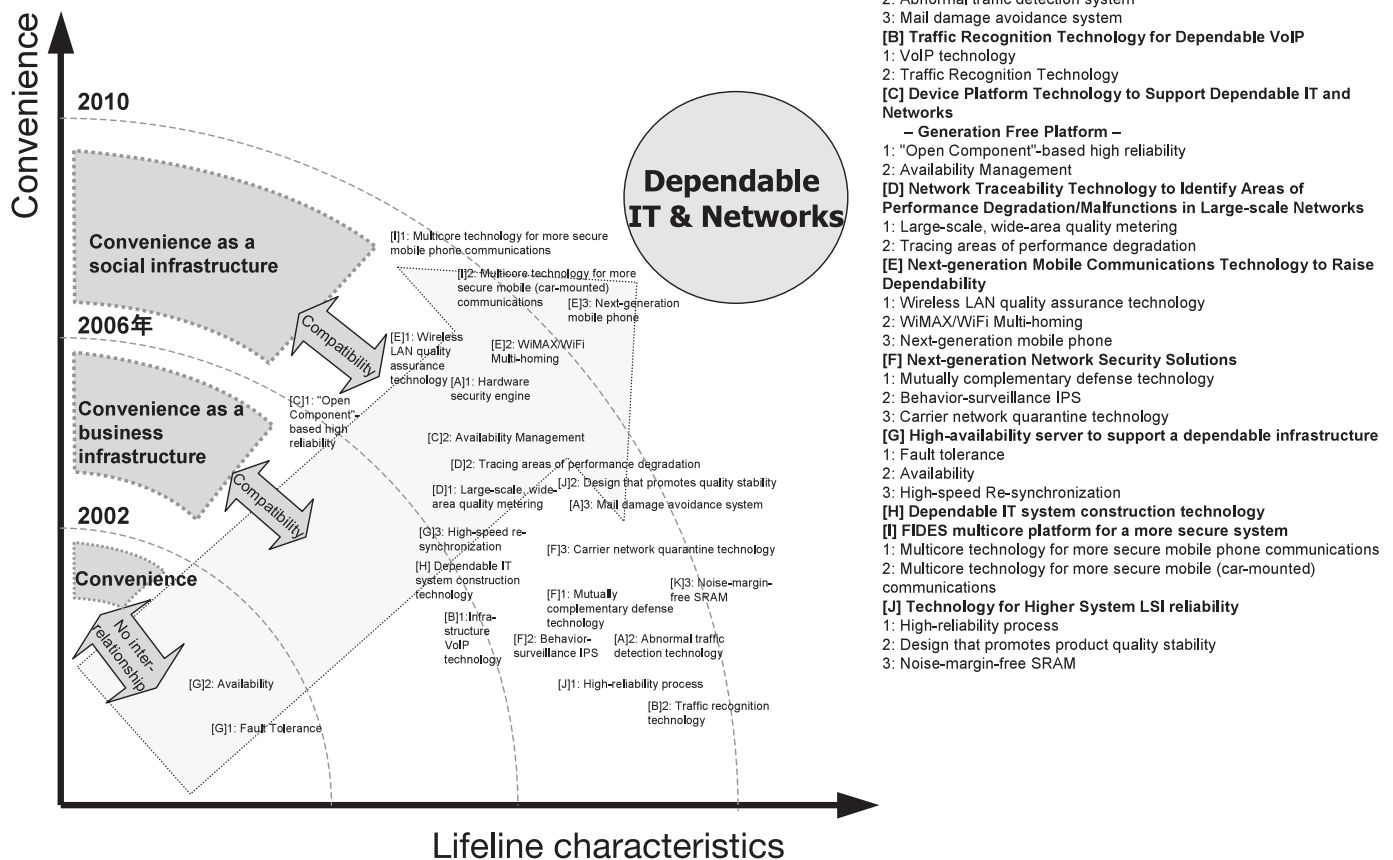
2: Abnormal traffic detection system
3: Mail damage avoidance system
[B] Traffic Recognition Technology for Dependable VoIP
1: VoIP technology
2: Traffic Recognition Technology
[C] Device Platform Technology to Support Dependable IT and Networks
– Generation Free Platform –
1: "Open Component"-based high reliability
2: Availability Management
[D] Network Traceability Technology to Identify Areas of Performance Degradation/Malfunctions in Large-scale Networks
1: Large-scale, wide-area quality metering
2: Tracing areas of performance degradation
[E] Next-generation Mobile Communications Technology to Raise Dependability
1: Wireless LAN quality assurance technology
2: WiMAX/WiFi Multi-homing
3: Next-generation mobile phone
[F] Next-generation Network Security Solutions
1: Mutually complementary defense technology
2: Behavior-surveillance IPS
3: Carrier network quarantine technology
[G] High-availability server to support a dependable infrastructure
1: Fault tolerance
2: Availability
3: High-speed Re-synchronization
[H] Dependable IT system construction technology
[I] FIDES multicore platform for a more secure system
1: Multicore technology for more secure mobile phone communications
2: Multicore technology for more secure mobile (car-mounted) communications
[J] Technology for Higher System LSI reliability
1: High-reliability process
2: Design that promotes product quality stability
3: Noise-margin-free SRAM

Convenience

2010

Dependable IT & Networks

Convenience as a social infrastructure

[I]1: Multicore technology for more secure mobile phone communications

[I]2: Multicore technology for more secure mobile (car-mounted) communications

[E]3: Next-generation mobile phone

2006年

Compatibility

[E]1: Wireless LAN quality assurance technology

[E]2: WiMAX/WiFi Multi-homing

[C]1: "Open Component"-based high reliability

[A]1: Hardware security engine

Convenience as a business infrastructure

[C]2: Availability Management

[D]2: Tracing areas of performance degradation

Compatibility

[D]1: Large-scale, wide-area quality metering

[J]2: Design that promotes quality stability

[A]3: Mail damage avoidance system

2002

[G]3: High-speed re-synchronization

[F]3: Carrier network quarantine technology

Convenience

[H] Dependable IT system construction technology

[K]3: Noise-margin-free SRAM

[F]1: Mutually complementary defense technology

No inter-relationship

[B]1:Infra-structure VoIP technology

[F]2: Behavior-surveillance IPS

[A]2: Abnormal traffic detection technology

[G]2: Availability

[J]1: High-reliability process

[B]2: Traffic recognition technology

[G]1: Fault Tolerance

Lifeline characteristics